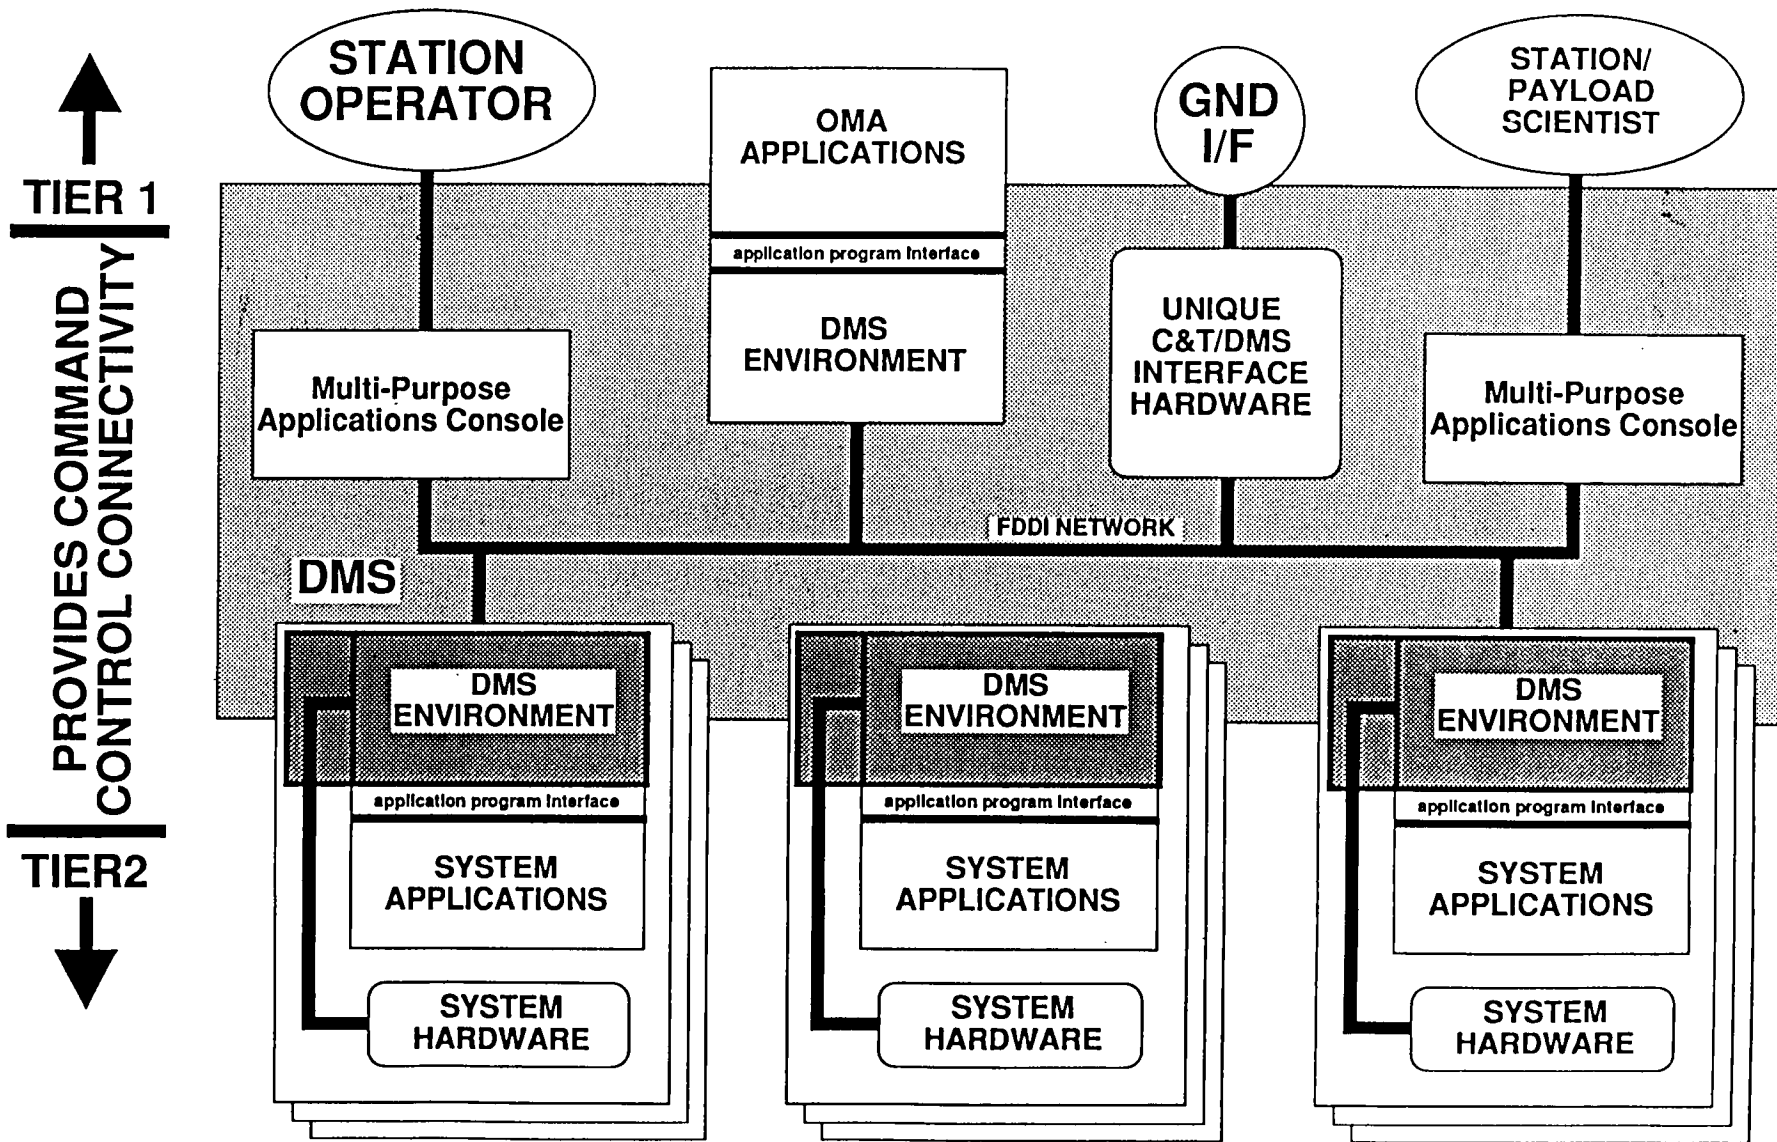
TIER 1

PROVIDES COMMAND CONTROL CONNECTIVITY

TIER2

STATION OPERATOR

OMA APPLICATIONS

application program interface

DMS ENVIRONMENT

GND I/F

STATION/ PAYLOAD SCIENTIST

Multi-Purpose Applications Console

UNIQUE C&T/DMS INTERFACE HARDWARE

Multi-Purpose Applications Console

FDDI NETWORK

DMS

DMS ENVIRONMENT

application program interface

SYSTEM APPLICATIONS

SYSTEM HARDWARE

DMS ENVIRONMENT

application program interface

SYSTEM APPLICATIONS

SYSTEM HARDWARE

DMS ENVIRONMENT

application program interface

SYSTEM APPLICATIONS

SYSTEM HARDWARE